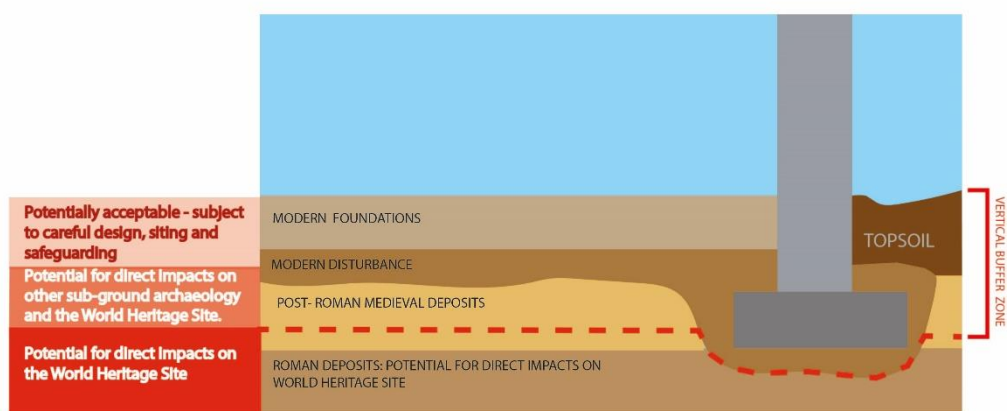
Potentially acceptable - subject to careful design, siting and safeguarding

Potential for direct impacts on other sub-ground archaeology and the World Heritage Site.

Potential for direct impacts on the World Heritage Site

MODERN FOUNDATIONS

MODERN DISTURBANCE

POST- ROMAN MEDIEVAL DEPOSITS

ROMAN DEPOSITS: POTENTIAL FOR DIRECT IMPACTS ON WORLD HERITAGE SITE

TOPSOIL

VERTICAL BUFFER ZONE